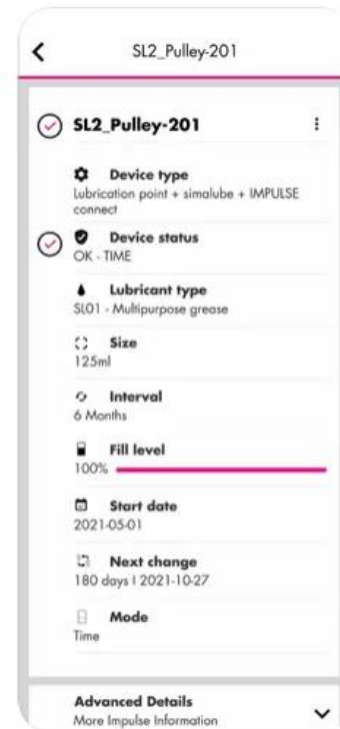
SL2_Pulley-201

SL2_Pulley-201

Device type
Lubrication point + simalube + IMPULSE connect

Device status
OK - TIME

Lubricant type
SL01 - Multipurpose grease

Size
125ml

Interval
6 Months

Fill level
100%

Start date
2021-05-01

Next change
180 days I 2021-10-27

Mode
Time

Advanced Details
More Impulse Information